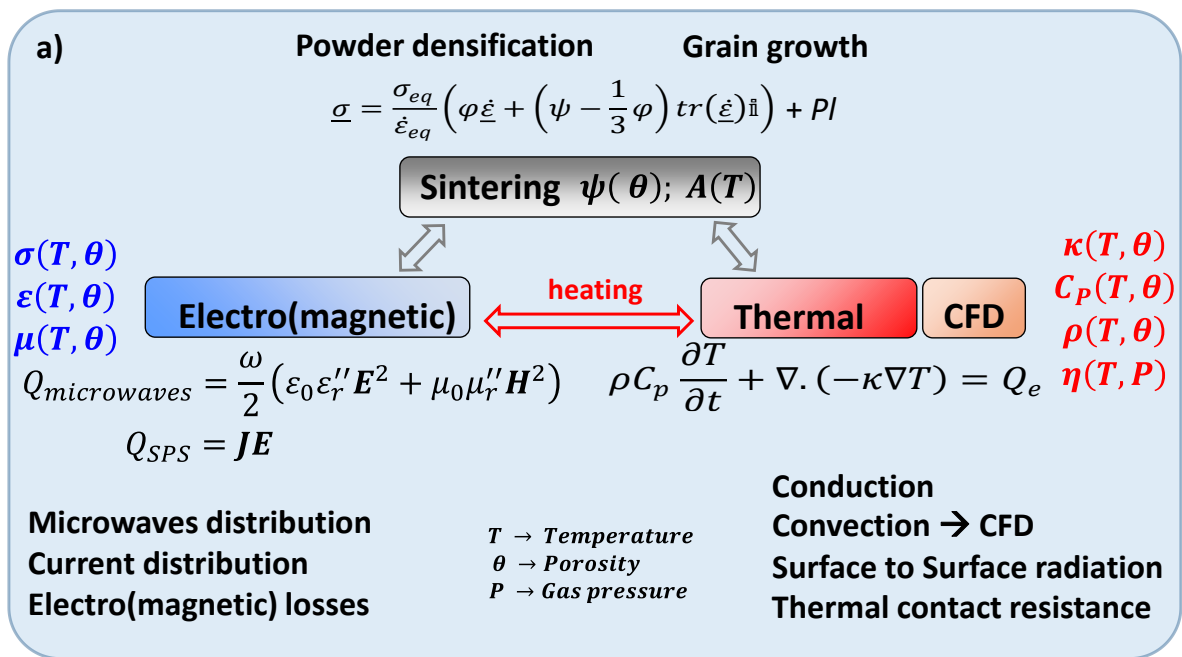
a)

Powder densification Grain growth

$\underline{\sigma} = \frac{\sigma_{eq}}{\dot{\varepsilon}_{eq}}\left(\varphi\underline{\dot{\varepsilon}} + \left(\psi - \frac{1}{3}\varphi\right) tr(\underline{\dot{\varepsilon}})\mathbb{1}\right) + PI$

Sintering $\psi(\theta)$; $A(T)$

$\sigma(T,\theta)$
$\varepsilon(T,\theta)$
$\mu(T,\theta)$

Electro(magnetic)

heating

Thermal

CFD

$\kappa(T,\theta)$
$C_P(T,\theta)$
$\rho(T,\theta)$
$\eta(T,P)$

$Q_{microwaves} = \frac{\omega}{2}\left(\varepsilon_0\varepsilon_r''\boldsymbol{E}^2 + \mu_0\mu_r''\boldsymbol{H}^2\right)$

$Q_{SPS} = \boldsymbol{JE}$

$\rho C_p \frac{\partial T}{\partial t} + \nabla.(-\kappa\nabla T) = Q_e$

Microwaves distribution
Current distribution
Electro(magnetic) losses

$T \rightarrow Temperature$
$\theta \rightarrow Porosity$
$P \rightarrow Gas\ pressure$

Conduction
Convection → CFD
Surface to Surface radiation
Thermal contact resistance